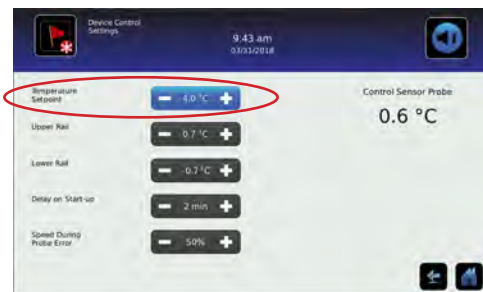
Device Control Settings

9:43 am
03/31/2018

Temperature Setpoint
− 4.0 °C +

Upper Rail
− 0.7 °C +

Lower Rail
− -0.7 °C +

Delay on Start-up
− 2 min +

Speed During Probe Error
− 50% +

Control Sensor Probe
0.6 °C